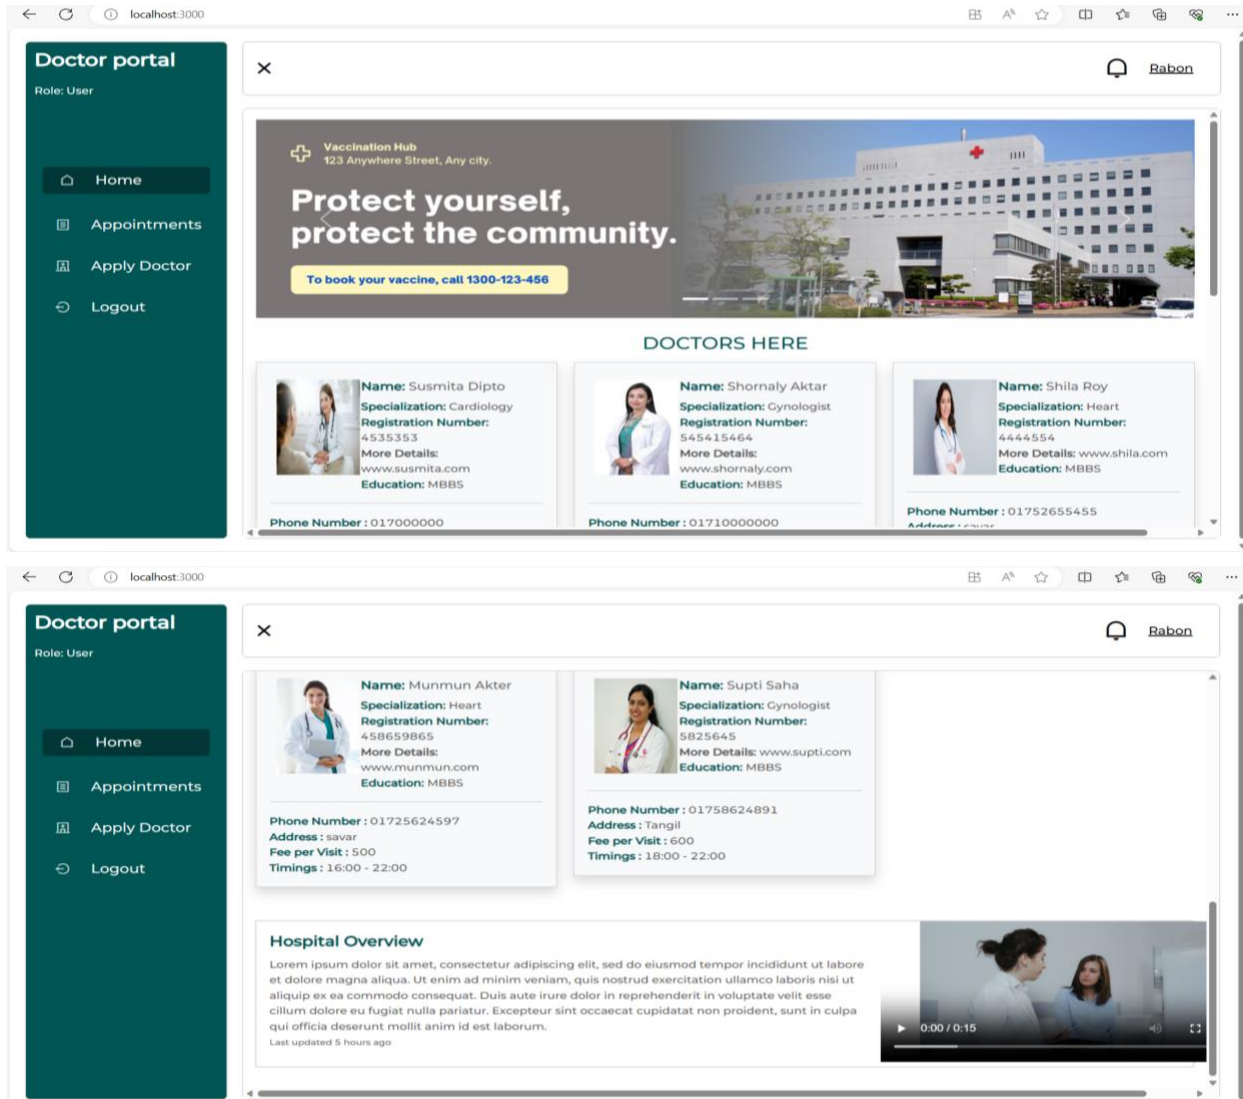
localhost:3000

Doctor portal
Role: User

Home
Appointments
Apply Doctor
Logout

×
Rabon

Vaccination Hub
123 Anywhere Street, Any city.
Protect yourself, protect the community.
To book your vaccine, call 1300-123-456

DOCTORS HERE

Name: Susmita Dipto
Specialization: Cardiology
Registration Number: 4535353
More Details: www.susmita.com
Education: MBBS
Phone Number : 017000000

Name: Shornaly Aktar
Specialization: Gynologist
Registration Number: 545415464
More Details: www.shornaly.com
Education: MBBS
Phone Number : 01710000000

Name: Shila Roy
Specialization: Heart
Registration Number: 4444554
More Details: www.shila.com
Education: MBBS
Phone Number : 01752655455
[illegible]

localhost:3000

Doctor portal
Role: User

Home
Appointments
Apply Doctor
Logout

×
Rabon

Name: Munmun Akter
Specialization: Heart
Registration Number: 458659865
More Details: www.munmun.com
Education: MBBS
Phone Number : 01725624597
Address : savar
Fee per Visit : 500
Timings : 16:00 - 22:00

Name: Supti Saha
Specialization: Gynologist
Registration Number: 5825645
More Details: www.supti.com
Education: MBBS
Phone Number : 01758624891
Address : Tangil
Fee per Visit : 600
Timings : 18:00 - 22:00

Hospital Overview
Lorem ipsum dolor sit amet, consectetur adipiscing elit, sed do eiusmod tempor incididunt ut labore et dolore magna aliqua. Ut enim ad minim veniam, quis nostrud exercitation ullamco laboris nisi ut aliquip ex ea commodo consequat. Duis aute irure dolor in reprehenderit in voluptate velit esse cillum dolore eu fugiat nulla pariatur. Excepteur sint occaecat cupidatat non proident, sunt in culpa qui officia deserunt mollit anim id est laborum.
Last updated 5 hours ago

0:00 / 0:15